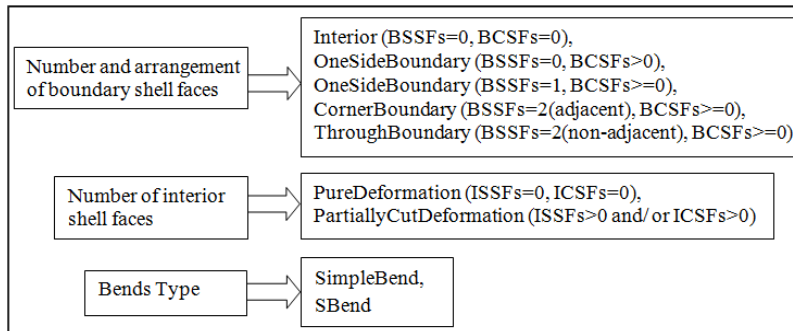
Number and arrangement of boundary shell faces

Interior (BSSFs=0, BCSFs=0),
OneSideBoundary (BSSFs=0, BCSFs>0),
OneSideBoundary (BSSFs=1, BCSFs>=0),
CornerBoundary (BSSFs=2(adjacent), BCSFs>=0),
ThroughBoundary (BSSFs=2(non-adjacent), BCSFs>=0)

Number of interior shell faces

PureDeformation (ISSFs=0, ICSFs=0),
PartiallyCutDeformation (ISSFs>0 and/ or ICSFs>0)

Bends Type

SimpleBend,
SBend